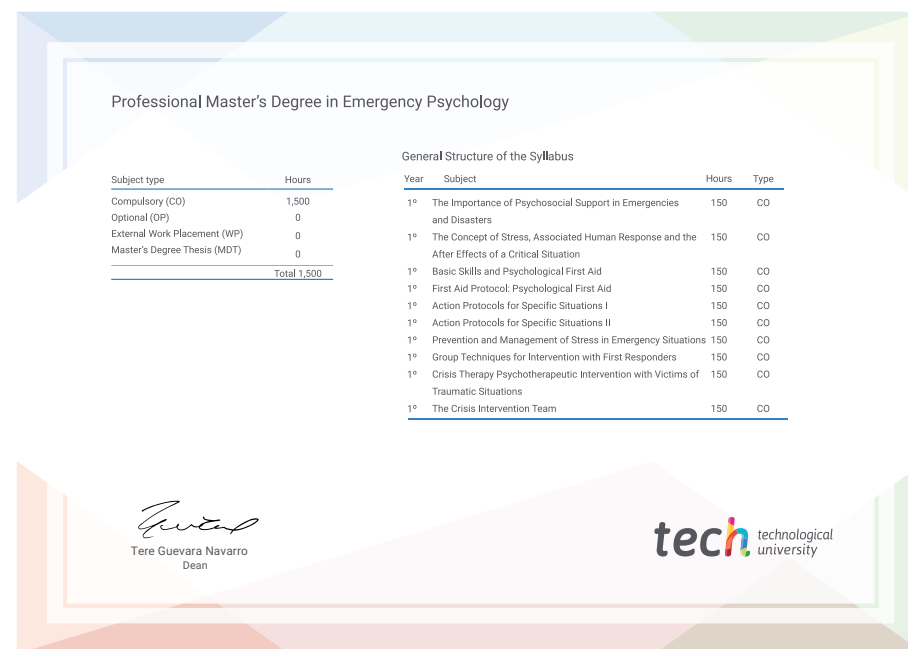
Professional Master's Degree in Emergency Psychology

| Subject type | Hours |
|---|---|
| Compulsory (CO) | 1,500 |
| Optional (OP) | 0 |
| External Work Placement (WP) | 0 |
| Master's Degree Thesis (MDT) | 0 |
| | Total 1,500 |

General Structure of the Syllabus

| Year | Subject | Hours | Type |
|---|---|---|---|
| 1º | The Importance of Psychosocial Support in Emergencies and Disasters | 150 | CO |
| 1º | The Concept of Stress, Associated Human Response and the After Effects of a Critical Situation | 150 | CO |
| 1º | Basic Skills and Psychological First Aid | 150 | CO |
| 1º | First Aid Protocol: Psychological First Aid | 150 | CO |
| 1º | Action Protocols for Specific Situations I | 150 | CO |
| 1º | Action Protocols for Specific Situations II | 150 | CO |
| 1º | Prevention and Management of Stress in Emergency Situations | 150 | CO |
| 1º | Group Techniques for Intervention with First Responders | 150 | CO |
| 1º | Crisis Therapy Psychotherapeutic Intervention with Victims of Traumatic Situations | 150 | CO |
| 1º | The Crisis Intervention Team | 150 | CO |

Tere Guevara Navarro
Dean

tech technological university